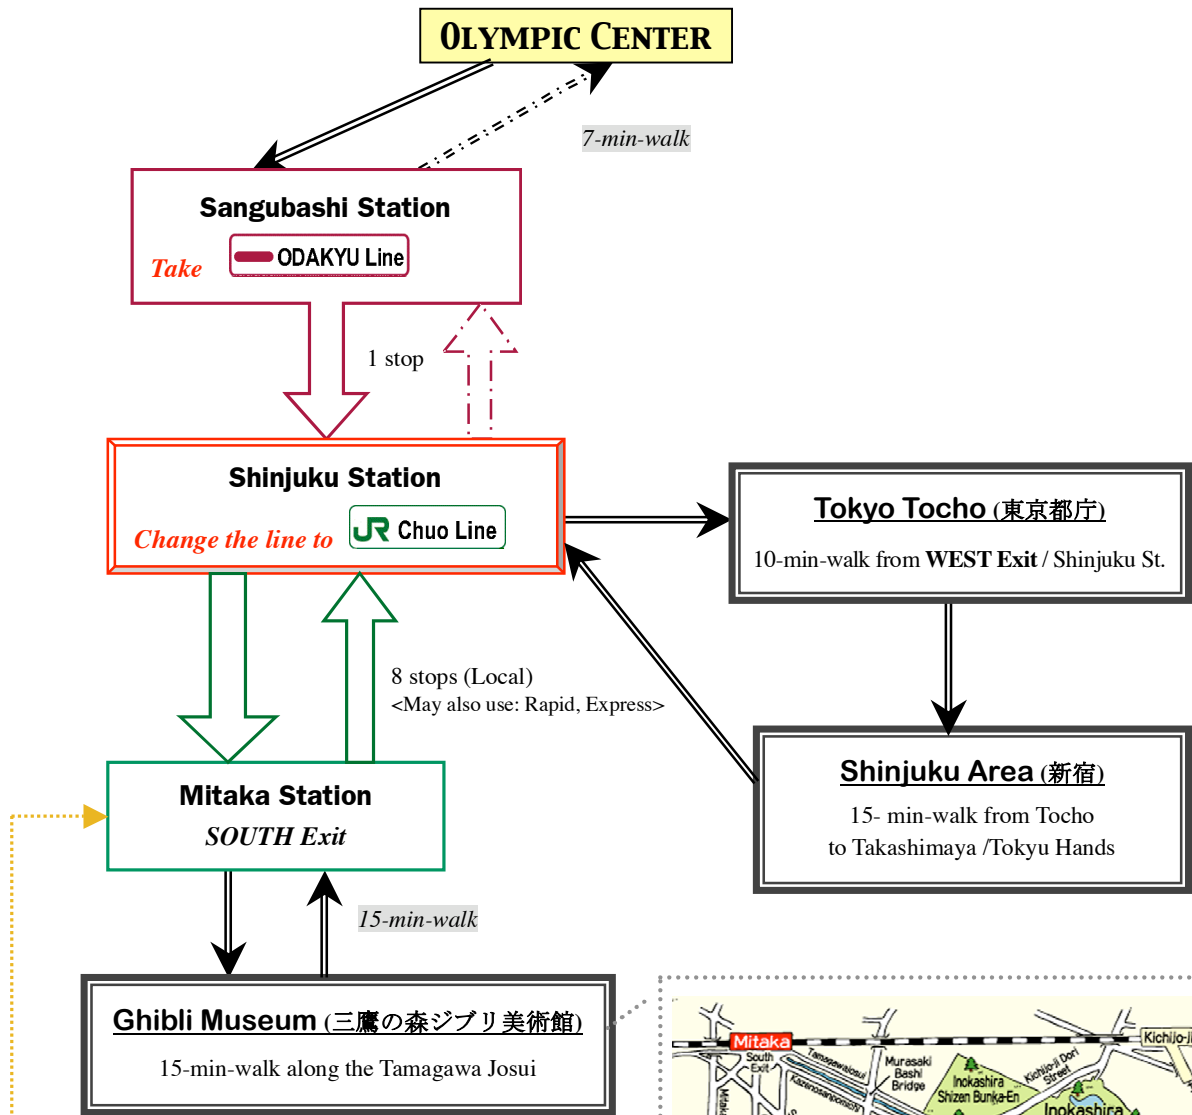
OLYMPIC CENTER

7-min-walk

Sangubashi Station

Take ODAKYU Line

1 stop

Shinjuku Station

Change the line to JR Chuo Line

Tokyo Tocho (東京都庁)

10-min-walk from WEST Exit / Shinjuku St.

8 stops (Local)
<May also use: Rapid, Express>

Shinjuku Area (新宿)

15- min-walk from Tocho
to Takashimaya /Tokyu Hands

Mitaka Station
SOUTH Exit

15-min-walk

Ghibli Museum (三鷹の森ジブリ美術館)

15-min-walk along the Tamagawa Josui

Mitaka
South Exit
Tamagawajosui
Kazenosanpomichi
Murasaki Bashi Bridge
Inokashira Shizen Bunka-En
Kichijo-ji Dori Street
Inokashira
Kichijo-ji